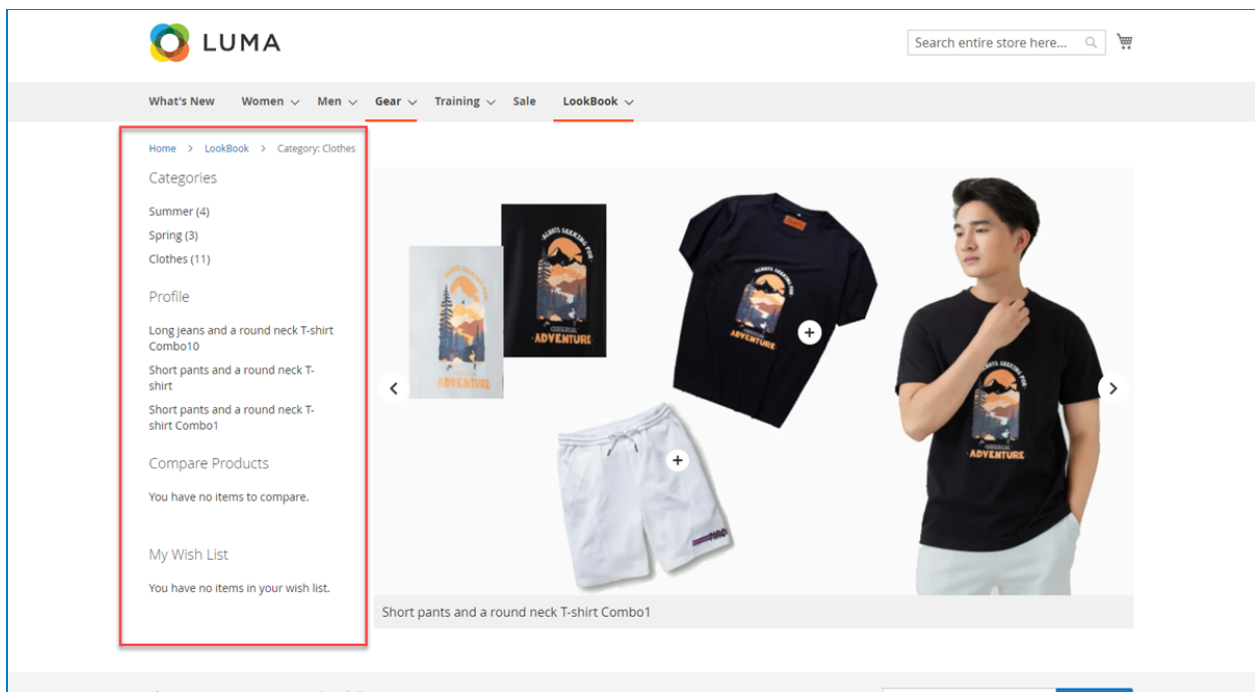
LUMA

Search entire store here...

What's New Women Men Gear Training Sale LookBook

Home > LookBook > Category: Clothes

Categories

Summer (4)
Spring (3)
Clothes (11)

Profile

Long jeans and a round neck T-shirt Combo10
Short pants and a round neck T-shirt
Short pants and a round neck T-shirt Combo1

Compare Products

You have no items to compare.

My Wish List

You have no items in your wish list.

ALWAYS SEEKING FOR ADVENTURE

ALWAYS SEEKING FOR ADVENTURE

ALWAYS SEEKING FOR ADVENTURE

ALWAYS SEEKING FOR ADVENTURE

Short pants and a round neck T-shirt Combo1